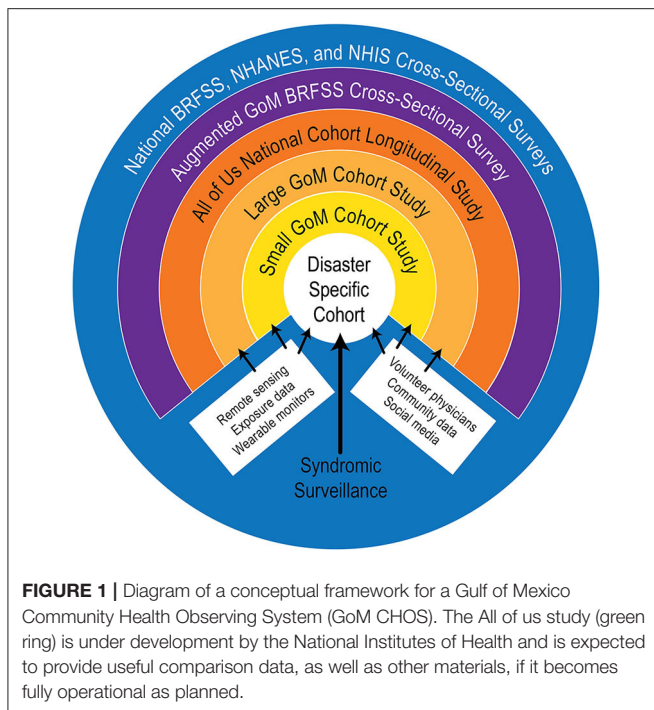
National BRFSS, NHANES, and NHIS Cross-Sectional Surveys

Augmented GoM BRFSS Cross-Sectional Survey

All of Us National Cohort Longitudinal Study

Large GoM Cohort Study

Small GoM Cohort Study

Disaster Specific Cohort

Remote sensing
Exposure data
Wearable monitors

Volunteer physicians
Community data
Social media

Syndromic Surveillance

**FIGURE 1 |** Diagram of a conceptual framework for a Gulf of Mexico Community Health Observing System (GoM CHOS). The All of us study (green ring) is under development by the National Institutes of Health and is expected to provide useful comparison data, as well as other materials, if it becomes fully operational as planned.